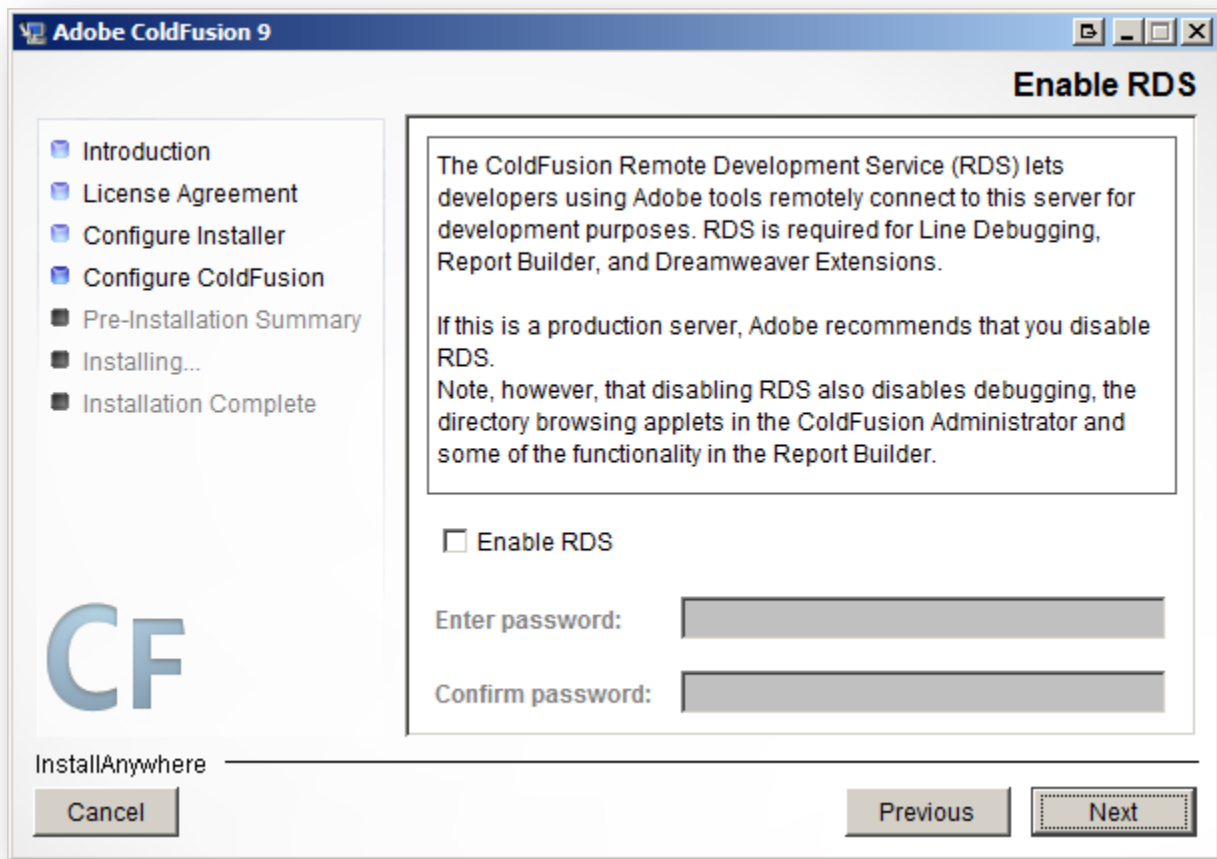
Adobe ColdFusion 9

Enable RDS

Introduction
License Agreement
Configure Installer
Configure ColdFusion
Pre-Installation Summary
Installing...
Installation Complete

CF

The ColdFusion Remote Development Service (RDS) lets developers using Adobe tools remotely connect to this server for development purposes. RDS is required for Line Debugging, Report Builder, and Dreamweaver Extensions.

If this is a production server, Adobe recommends that you disable RDS.
Note, however, that disabling RDS also disables debugging, the directory browsing applets in the ColdFusion Administrator and some of the functionality in the Report Builder.

Enable RDS

Enter password:

Confirm password:

InstallAnywhere

Cancel

Previous

Next